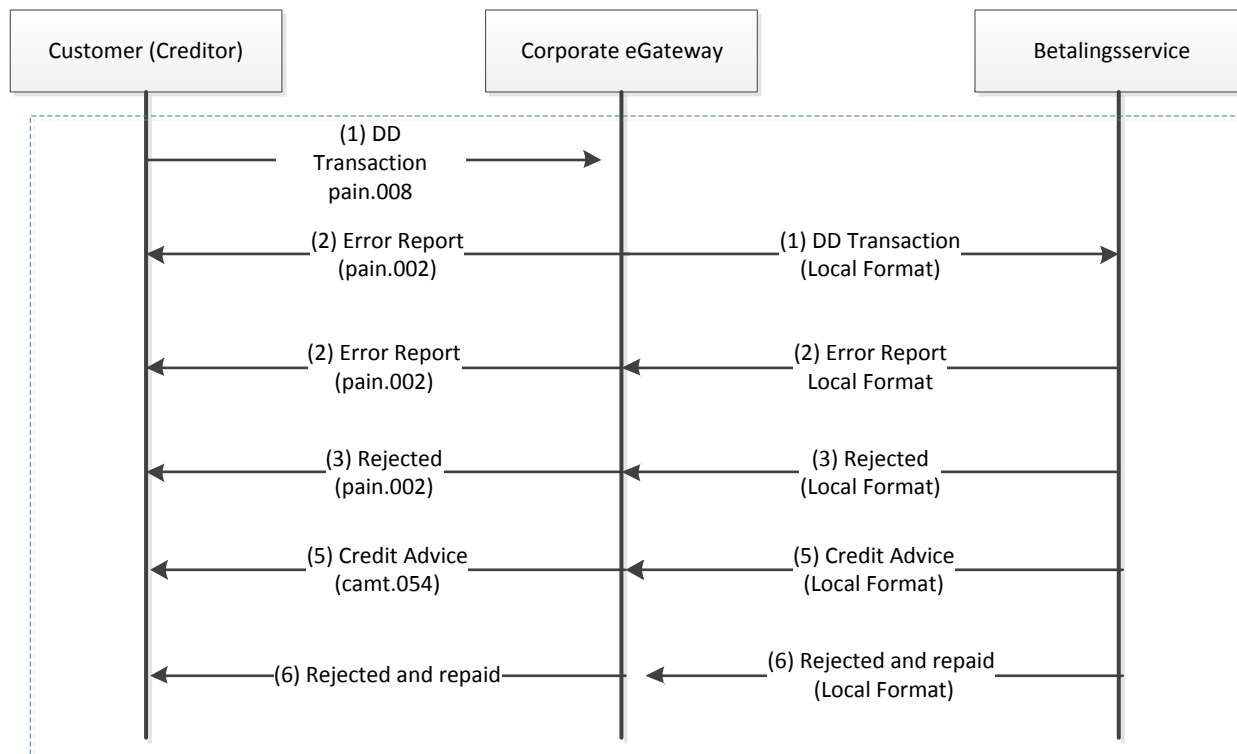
Customer (Creditor)

Corporate eGateway

Betalingsservice

(1) DD Transaction pain.008

(2) Error Report (pain.002)

(1) DD Transaction (Local Format)

(2) Error Report (pain.002)

(2) Error Report Local Format

(3) Rejected (pain.002)

(3) Rejected (Local Format)

(5) Credit Advice (camt.054)

(5) Credit Advice (Local Format)

(6) Rejected and repaid

(6) Rejected and repaid (Local Format)